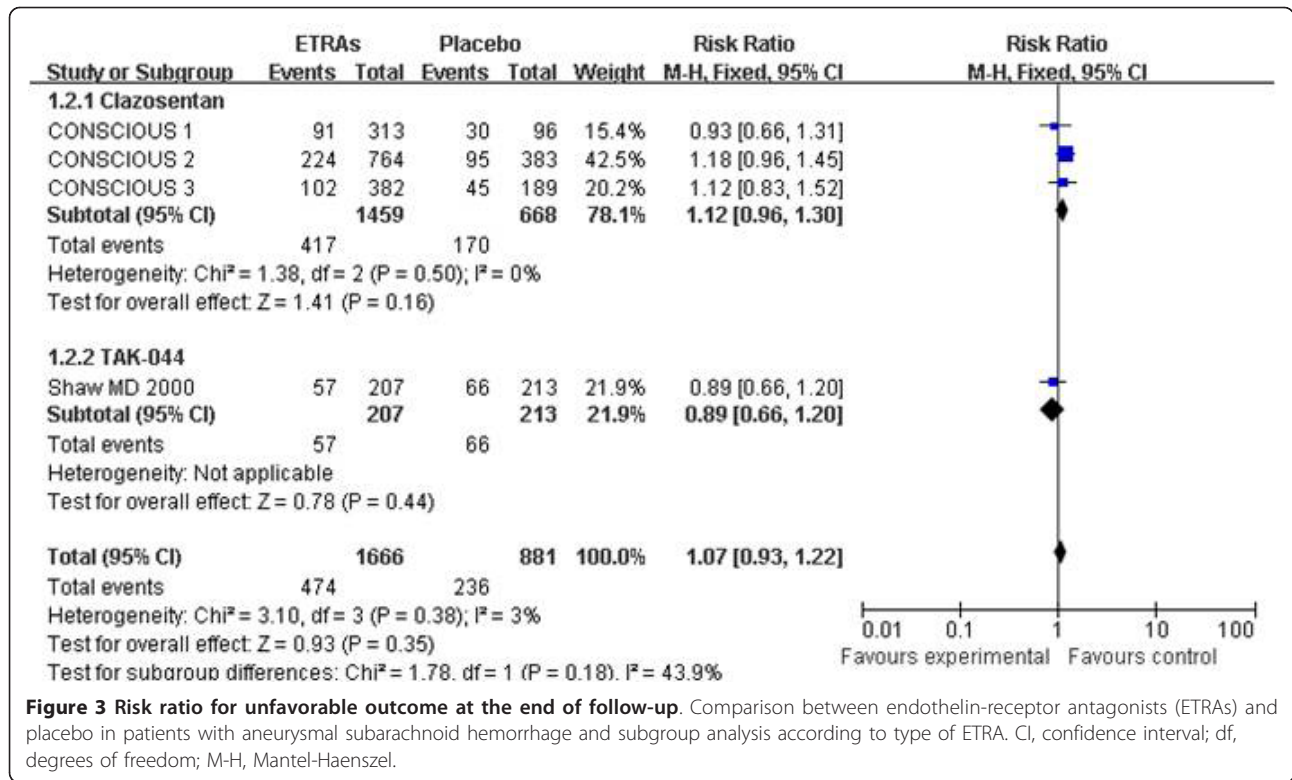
| Study or Subgroup | ETRAs Events | ETRAs Total | Placebo Events | Placebo Total | Weight | Risk Ratio M-H, Fixed, 95% CI |
|---|---|---|---|---|---|---|
| **1.2.1 Clazosentan** | | | | | | |
| CONSCIOUS 1 | 91 | 313 | 30 | 96 | 15.4% | 0.93 [0.66, 1.31] |
| CONSCIOUS 2 | 224 | 764 | 95 | 383 | 42.5% | 1.18 [0.96, 1.45] |
| CONSCIOUS 3 | 102 | 382 | 45 | 189 | 20.2% | 1.12 [0.83, 1.52] |
| **Subtotal (95% CI)** | | **1459** | | **668** | **78.1%** | **1.12 [0.96, 1.30]** |
| Total events | 417 | | 170 | | | |
| Heterogeneity: Chi² = 1.38, df = 2 (P = 0.50); I² = 0% | | | | | | |
| Test for overall effect: Z = 1.41 (P = 0.16) | | | | | | |
| **1.2.2 TAK-044** | | | | | | |
| Shaw MD 2000 | 57 | 207 | 66 | 213 | 21.9% | 0.89 [0.66, 1.20] |
| **Subtotal (95% CI)** | | **207** | | **213** | **21.9%** | **0.89 [0.66, 1.20]** |
| Total events | 57 | | 66 | | | |
| Heterogeneity: Not applicable | | | | | | |
| Test for overall effect: Z = 0.78 (P = 0.44) | | | | | | |
| **Total (95% CI)** | | **1666** | | **881** | **100.0%** | **1.07 [0.93, 1.22]** |
| Total events | 474 | | 236 | | | |
| Heterogeneity: Chi² = 3.10, df = 3 (P = 0.38); I² = 3% | | | | | | |
| Test for overall effect: Z = 0.93 (P = 0.35) | | | | | | |
| Test for subgroup differences: Chi² = 1.78, df = 1 (P = 0.18), I² = 43.9% | | | | | | |

Risk Ratio
M-H, Fixed, 95% CI

0.01 0.1 1 10 100
Favours experimental Favours control

**Figure 3 Risk ratio for unfavorable outcome at the end of follow-up**. Comparison between endothelin-receptor antagonists (ETRAs) and placebo in patients with aneurysmal subarachnoid hemorrhage and subgroup analysis according to type of ETRA. CI, confidence interval; df, degrees of freedom; M-H, Mantel-Haenszel.